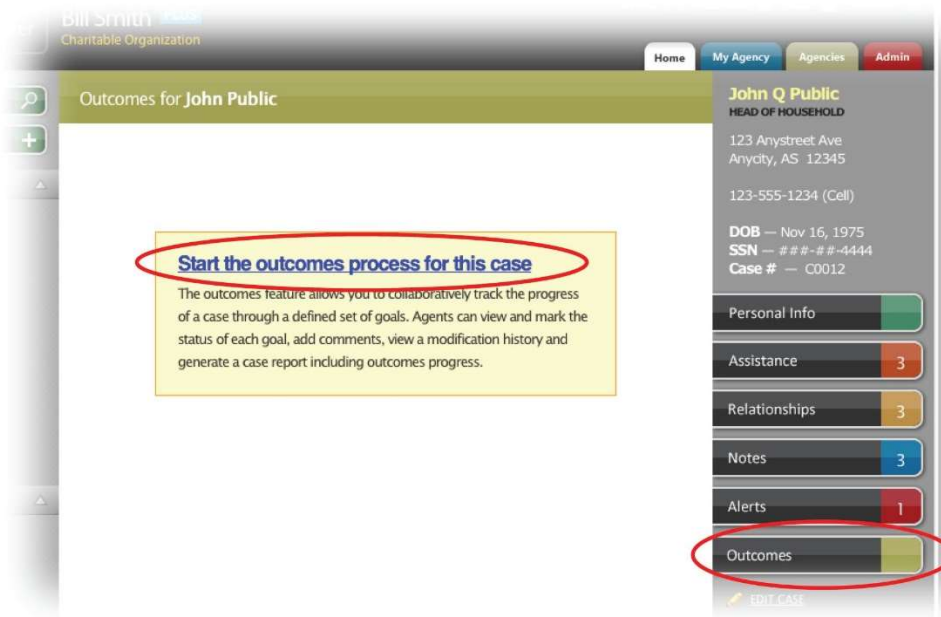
Bill Smith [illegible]
Charitable Organization

Home | My Agency | Agencies | Admin

Outcomes for **John Public**

John Q Public
HEAD OF HOUSEHOLD

123 Anystreet Ave
Anycity, AS 12345

123-555-1234 (Cell)

DOB — Nov 16, 1975
SSN — ###-##-4444
Case # — C0012

Personal Info
Assistance 3
Relationships 3
Notes 3
Alerts 1
Outcomes

EDIT CASE

Start the outcomes process for this case

The outcomes feature allows you to collaboratively track the progress of a case through a defined set of goals. Agents can view and mark the status of each goal, add comments, view a modification history and generate a case report including outcomes progress.